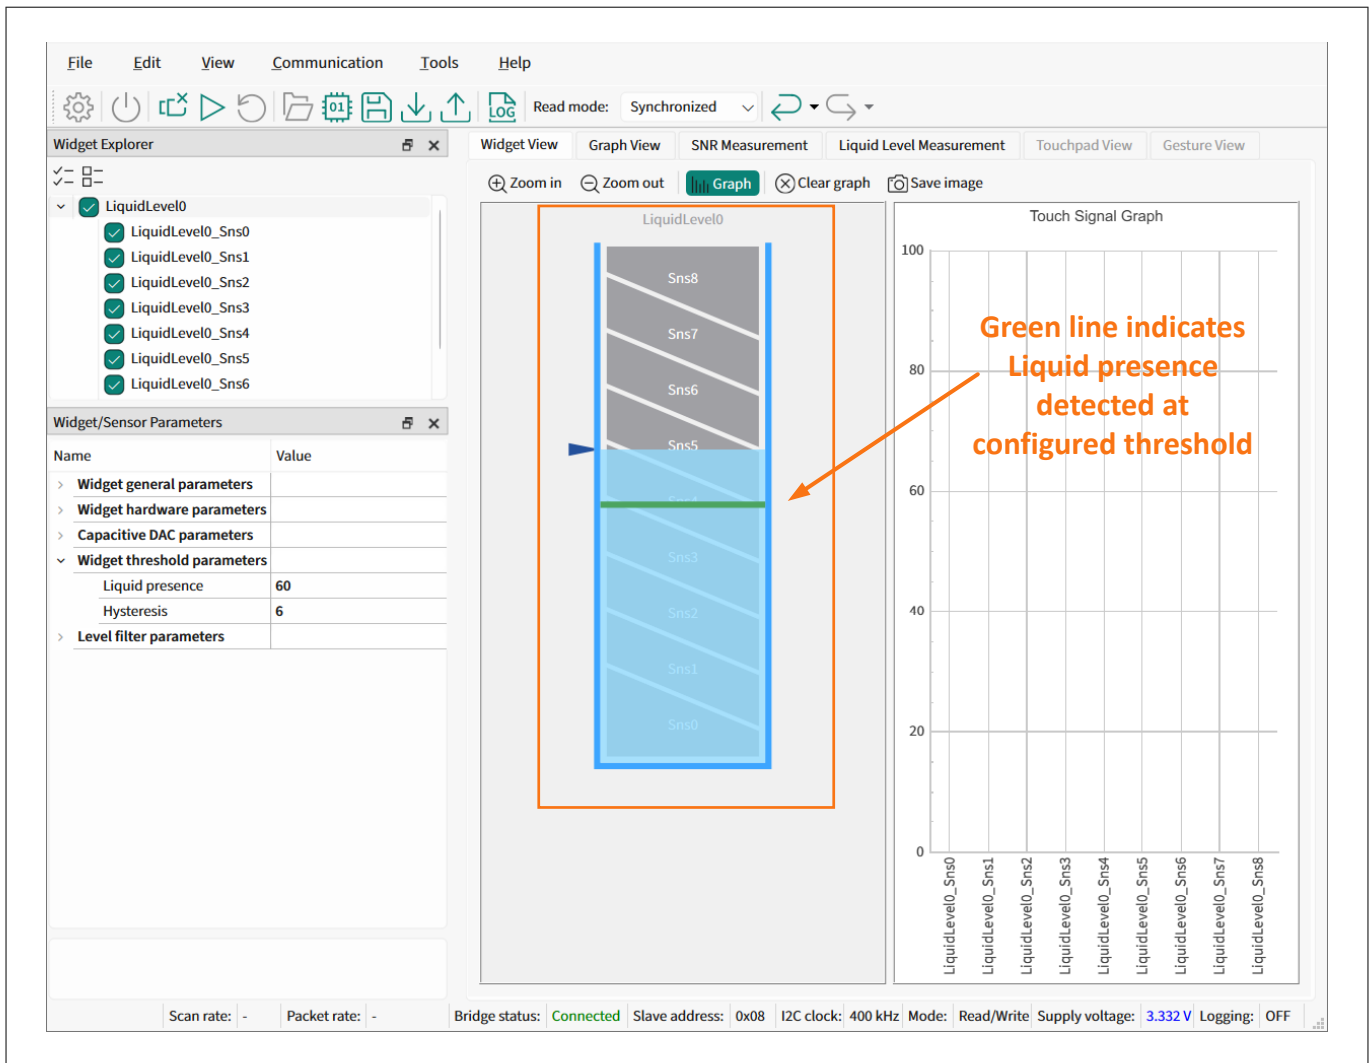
File Edit View Communication Tools Help

Read mode: Synchronized

Widget Explorer

LiquidLevel0
LiquidLevel0_Sns0
LiquidLevel0_Sns1
LiquidLevel0_Sns2
LiquidLevel0_Sns3
LiquidLevel0_Sns4
LiquidLevel0_Sns5
LiquidLevel0_Sns6

Widget/Sensor Parameters

| Name | Value |
|---|---|
| Widget general parameters | |
| Widget hardware parameters | |
| Capacitive DAC parameters | |
| Widget threshold parameters | |
| Liquid presence | 60 |
| Hysteresis | 6 |
| Level filter parameters | |

Widget View Graph View SNR Measurement Liquid Level Measurement Touchpad View Gesture View

Zoom in Zoom out Graph Clear graph Save image

LiquidLevel0

Sns8
Sns7
Sns6
Sns5
Sns4
Sns3
Sns2
Sns1
Sns0

Touch Signal Graph

100
80
60
40
20
0

Green line indicates Liquid presence detected at configured threshold

LiquidLevel0_Sns0 LiquidLevel0_Sns1 LiquidLevel0_Sns2 LiquidLevel0_Sns3 LiquidLevel0_Sns4 LiquidLevel0_Sns5 LiquidLevel0_Sns6 LiquidLevel0_Sns7 LiquidLevel0_Sns8

Scan rate: - Packet rate: - Bridge status: Connected Slave address: 0x08 I2C clock: 400 kHz Mode: Read/Write Supply voltage: 3.332 V Logging: OFF